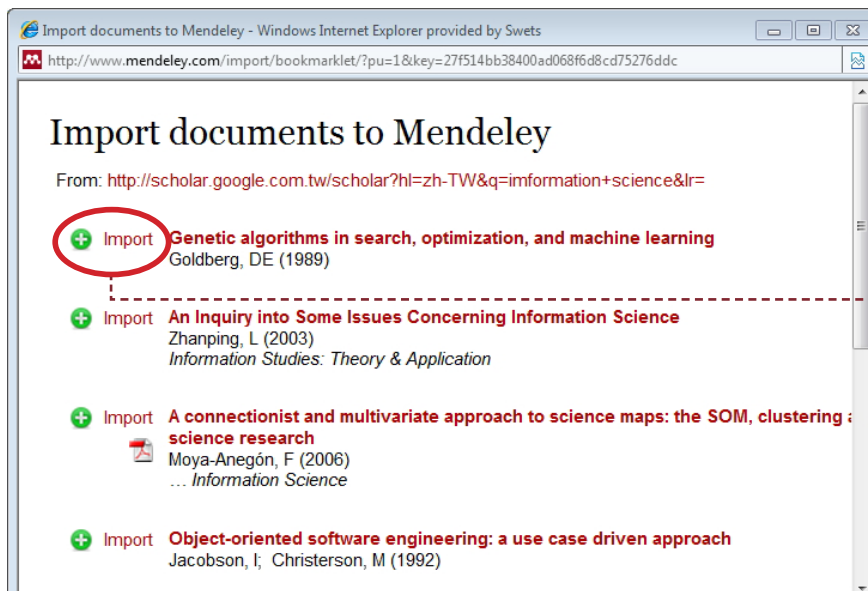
Import documents to Mendeley - Windows Internet Explorer provided by Swets

http://www.mendeley.com/import/bookmarklet/?pu=1&key=27f514bb38400ad068f6d8cd75276ddc

Import documents to Mendeley

From: http://scholar.google.com.tw/scholar?hl=zh-TW&q=imformation+science&lr=

Import Genetic algorithms in search, optimization, and machine learning
Goldberg, DE (1989)

Import An Inquiry into Some Issues Concerning Information Science
Zhanping, L (2003)
Information Studies: Theory & Application

Import A connectionist and multivariate approach to science maps: the SOM, clustering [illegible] science research
Moya-Anegón, F (2006)
… Information Science

Import Object-oriented software engineering: a use case driven approach
Jacobson, I; Christerson, M (1992)